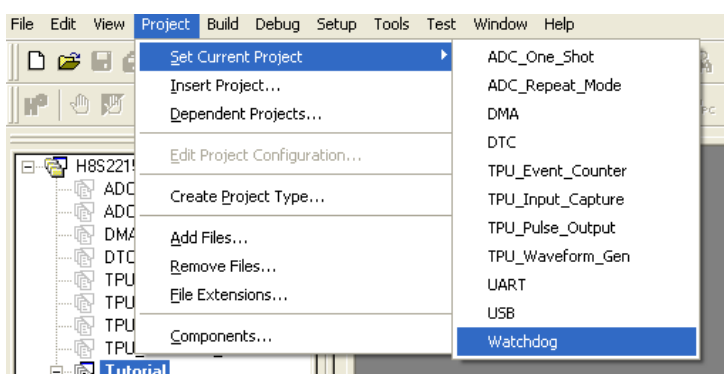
File Edit View Project Build Debug Setup Tools Test Window Help

Set Current Project
Insert Project...
Dependent Projects...
Edit Project Configuration...
Create Project Type...
Add Files...
Remove Files...
File Extensions...
Components...

ADC_One_Shot
ADC_Repeat_Mode
DMA
DTC
TPU_Event_Counter
TPU_Input_Capture
TPU_Pulse_Output
TPU_Waveform_Gen
UART
USB
Watchdog

H8S221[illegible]
ADC
ADC
DMA
DTC
TPU
TPU
TPU
TPU
Tutorial